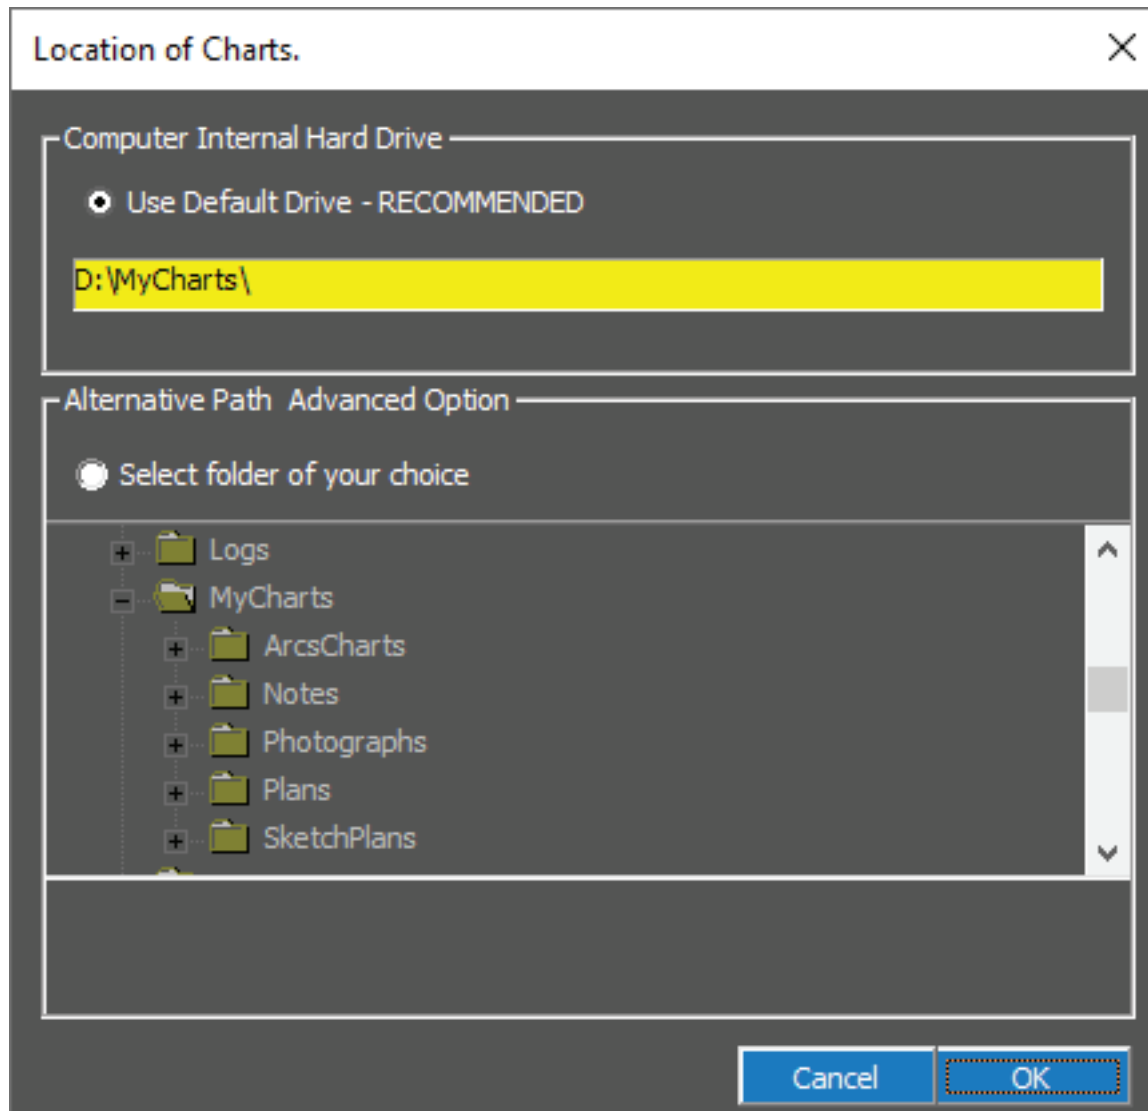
Location of Charts.

Computer Internal Hard Drive

Use Default Drive - RECOMMENDED

D:\MyCharts\

Alternative Path Advanced Option

Select folder of your choice

Logs
MyCharts
ArcsCharts
Notes
Photographs
Plans
SketchPlans

Cancel
OK